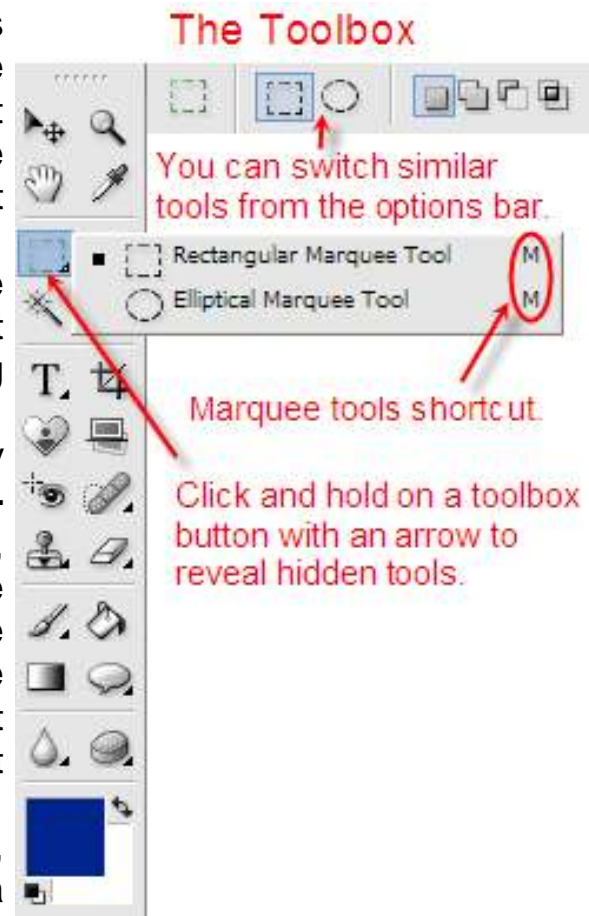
The Toolbox

You can switch similar tools from the options bar.

Rectangular Marquee Tool M

Elliptical Marquee Tool M

Marquee tools shortcut.

Click and hold on a toolbox button with an arrow to reveal hidden tools.